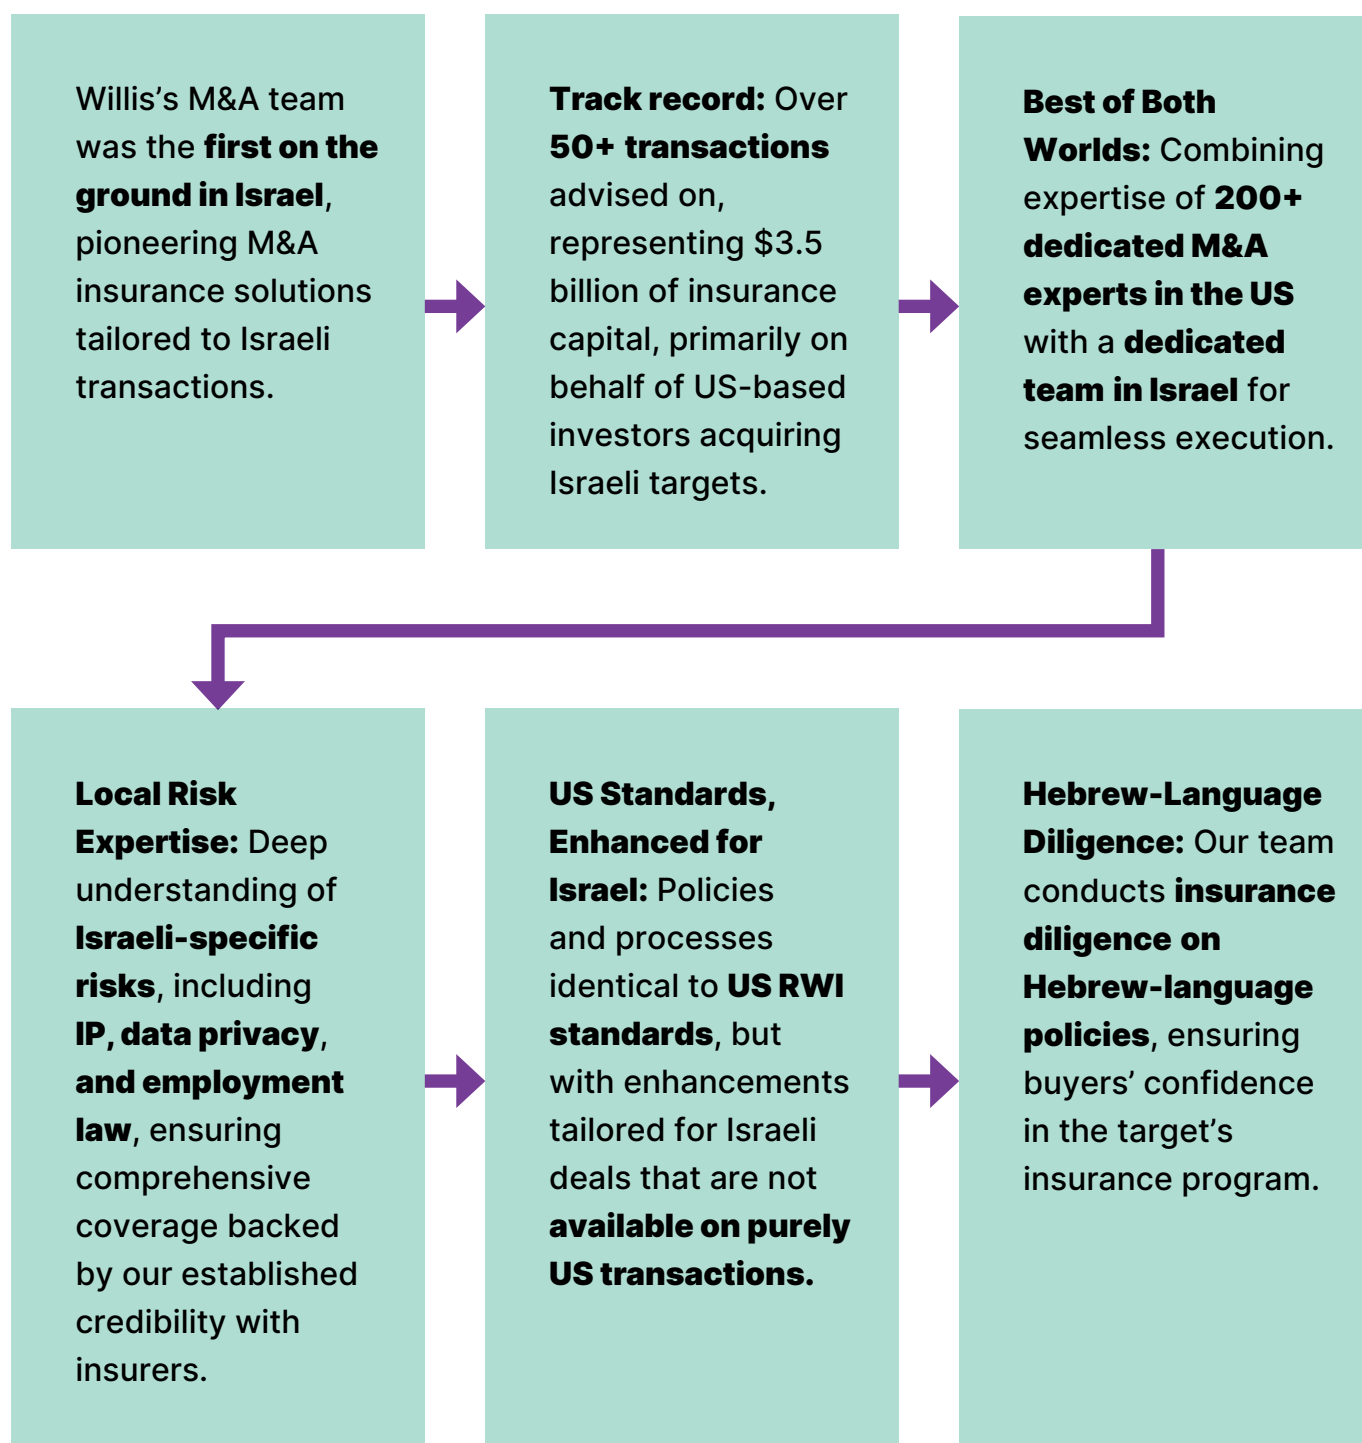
Willis's M&A team was the first on the ground in Israel, pioneering M&A insurance solutions tailored to Israeli transactions.

Track record: Over 50+ transactions advised on, representing $3.5 billion of insurance capital, primarily on behalf of US-based investors acquiring Israeli targets.

Best of Both Worlds: Combining expertise of 200+ dedicated M&A experts in the US with a dedicated team in Israel for seamless execution.

Local Risk Expertise: Deep understanding of Israeli-specific risks, including IP, data privacy, and employment law, ensuring comprehensive coverage backed by our established credibility with insurers.

US Standards, Enhanced for Israel: Policies and processes identical to US RWI standards, but with enhancements tailored for Israeli deals that are not available on purely US transactions.

Hebrew-Language Diligence: Our team conducts insurance diligence on Hebrew-language policies, ensuring buyers' confidence in the target's insurance program.